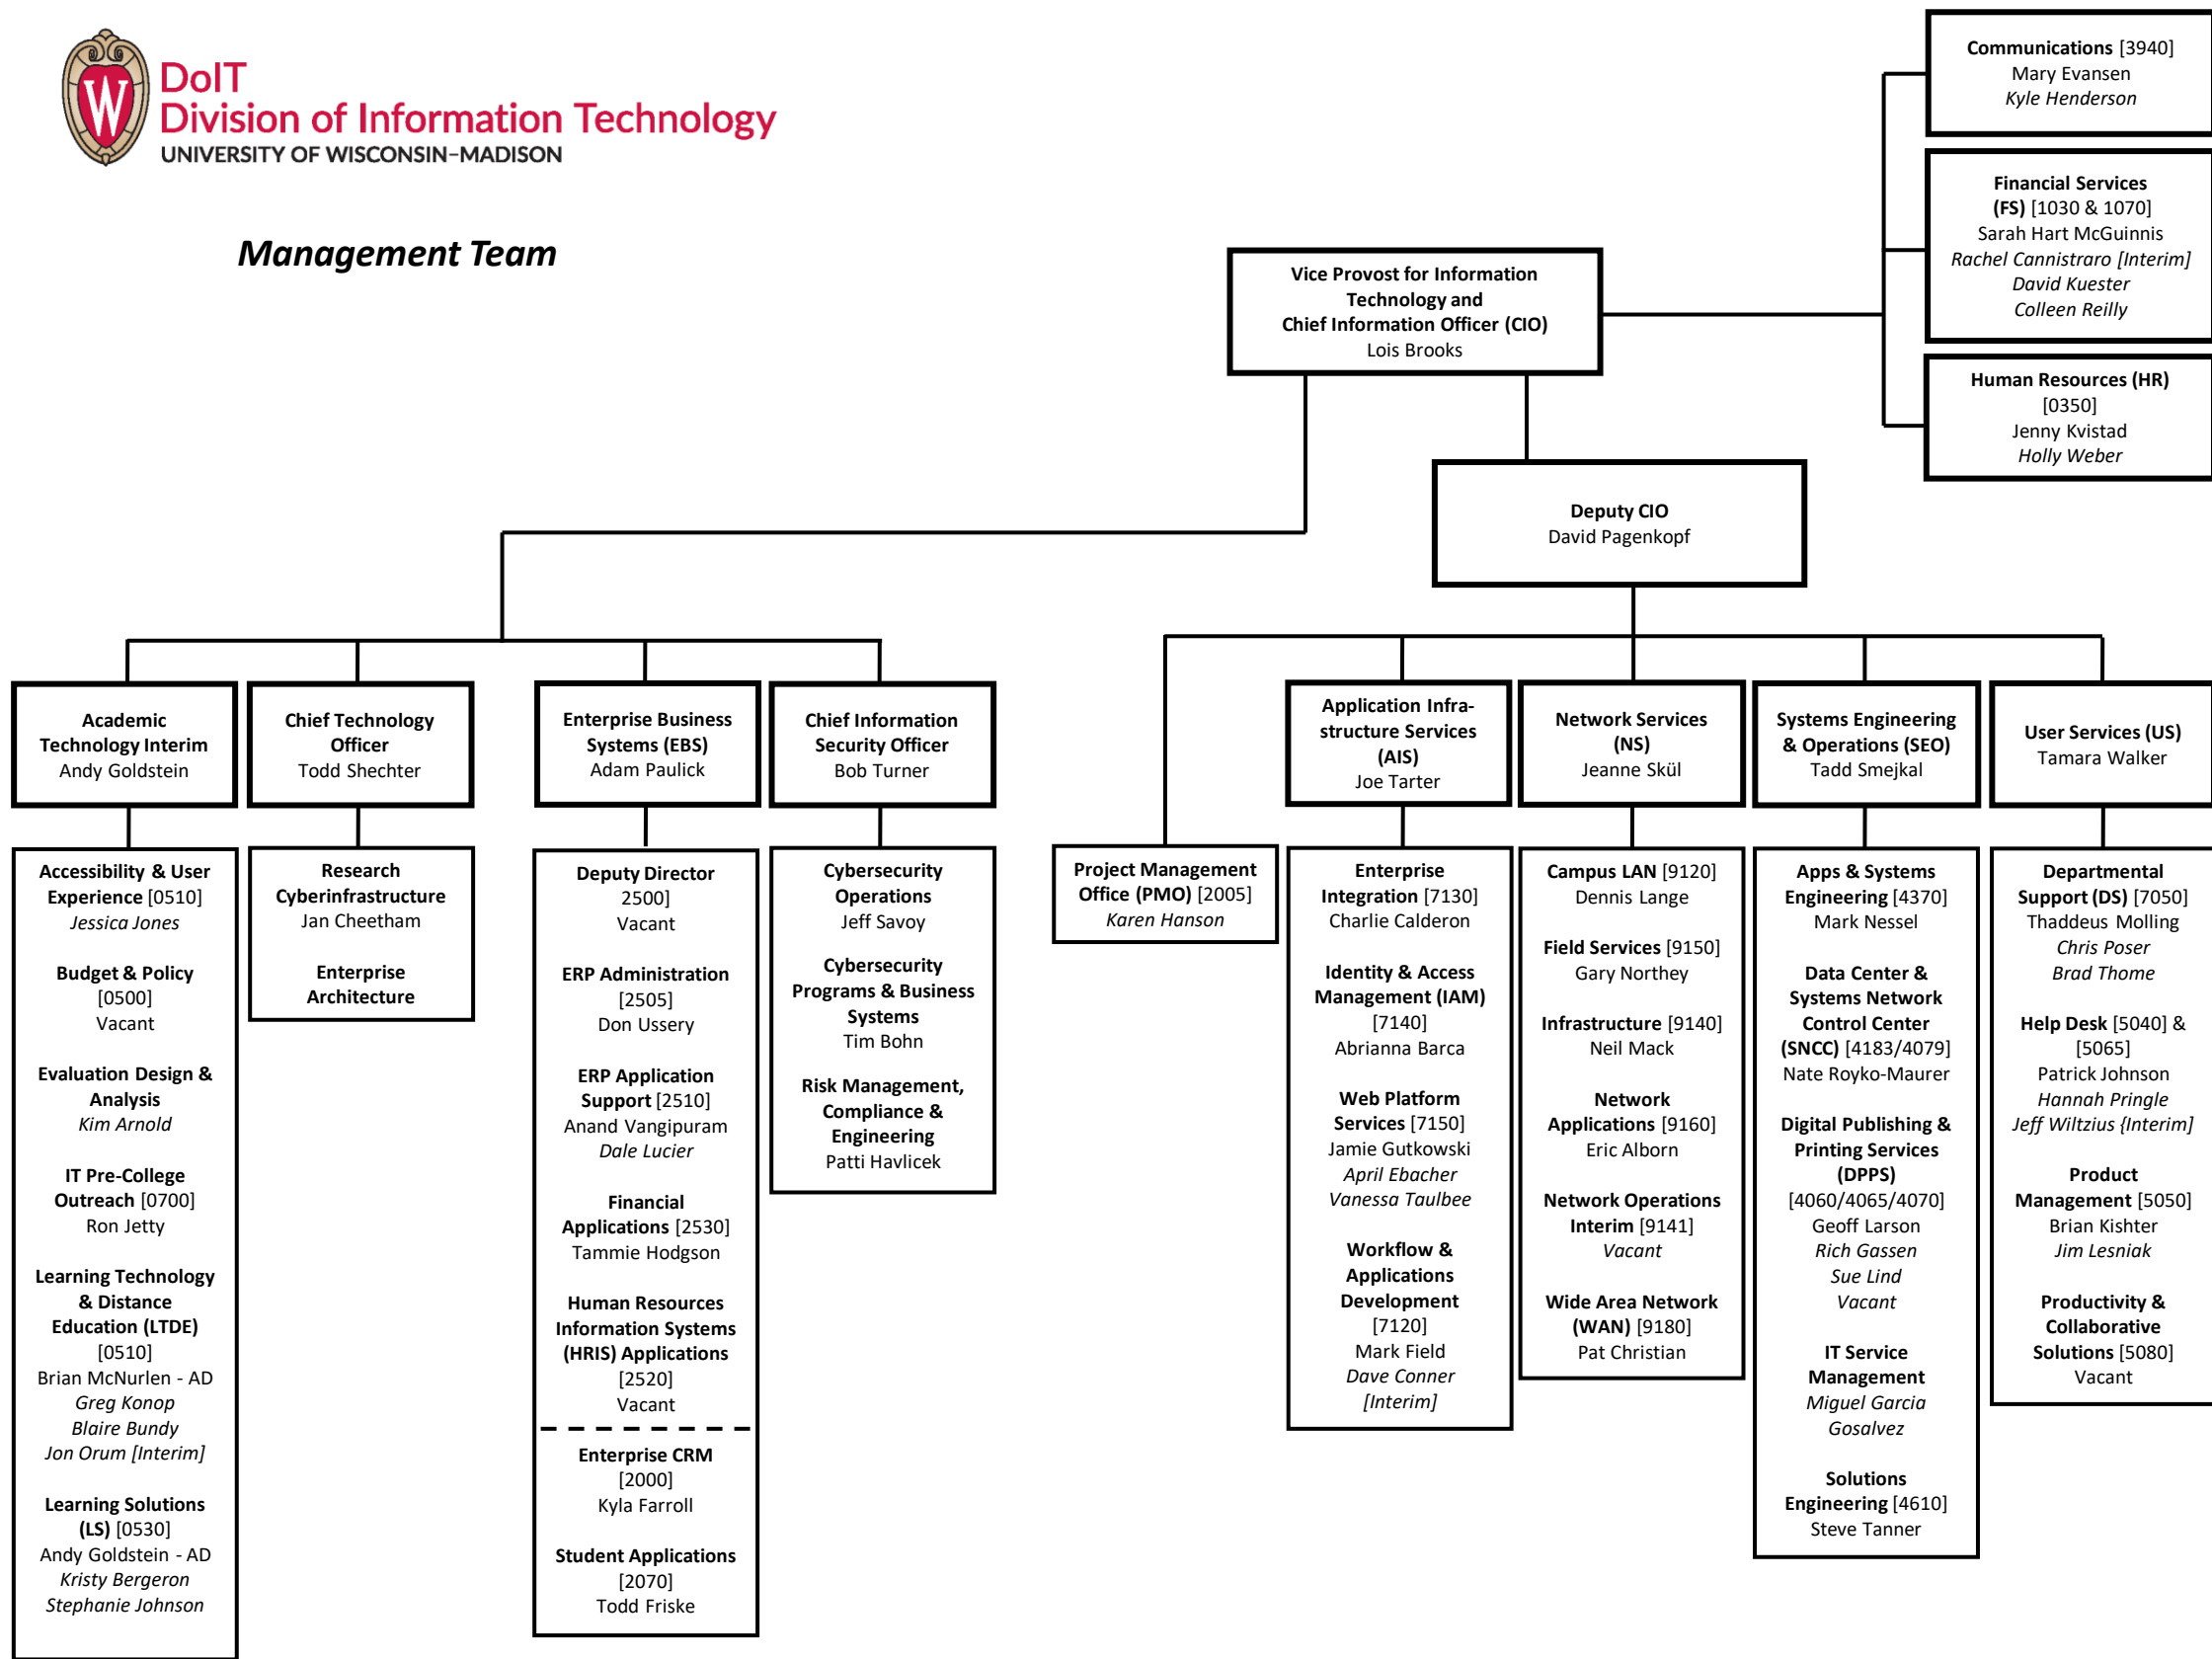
DoIT
Division of Information Technology
UNIVERSITY OF WISCONSIN–MADISON

Management Team

Communications [3940]
Mary Evansen
Kyle Henderson

Financial Services (FS) [1030 & 1070]
Sarah Hart McGuinnis
Rachel Cannistraro [Interim]
David Kuester
Colleen Reilly

Human Resources (HR) [0350]
Jenny Kvistad
Holly Weber

Vice Provost for Information Technology and Chief Information Officer (CIO)
Lois Brooks

Deputy CIO
David Pagenkopf

Academic Technology Interim
Andy Goldstein

Accessibility & User Experience [0510]
Jessica Jones

Budget & Policy [0500]
Vacant

Evaluation Design & Analysis
Kim Arnold

IT Pre-College Outreach [0700]
Ron Jetty

Learning Technology & Distance Education (LTDE) [0510]
Brian McNurlen - AD
Greg Konop
Blaire Bundy
Jon Orum [Interim]

Learning Solutions (LS) [0530]
Andy Goldstein - AD
Kristy Bergeron
Stephanie Johnson

Chief Technology Officer
Todd Shechter

Research Cyberinfrastructure
Jan Cheetham

Enterprise Architecture

Enterprise Business Systems (EBS)
Adam Paulick

Deputy Director 2500]
Vacant

ERP Administration [2505]
Don Ussery

ERP Application Support [2510]
Anand Vangipuram
Dale Lucier

Financial Applications [2530]
Tammie Hodgson

Human Resources Information Systems (HRIS) Applications [2520]
Vacant

Enterprise CRM [2000]
Kyla Farroll

Student Applications [2070]
Todd Friske

Chief Information Security Officer
Bob Turner

Cybersecurity Operations
Jeff Savoy

Cybersecurity Programs & Business Systems
Tim Bohn

Risk Management, Compliance & Engineering
Patti Havlicek

Project Management Office (PMO) [2005]
Karen Hanson

Application Infrastructure Services (AIS)
Joe Tarter

Enterprise Integration [7130]
Charlie Calderon

Identity & Access Management (IAM) [7140]
Abrianna Barca

Web Platform Services [7150]
Jamie Gutkowski
April Ebacher
Vanessa Taulbee

Workflow & Applications Development [7120]
Mark Field
Dave Conner [Interim]

Network Services (NS)
Jeanne Skül

Campus LAN [9120]
Dennis Lange

Field Services [9150]
Gary Northey

Infrastructure [9140]
Neil Mack

Network Applications [9160]
Eric Alborn

Network Operations Interim [9141]
Vacant

Wide Area Network (WAN) [9180]
Pat Christian

Systems Engineering & Operations (SEO)
Tadd Smejkal

Apps & Systems Engineering [4370]
Mark Nessel

Data Center & Systems Network Control Center (SNCC) [4183/4079]
Nate Royko-Maurer

Digital Publishing & Printing Services (DPPS) [4060/4065/4070]
Geoff Larson
Rich Gassen
Sue Lind
Vacant

IT Service Management
Miguel Garcia Gosalvez

Solutions Engineering [4610]
Steve Tanner

User Services (US)
Tamara Walker

Departmental Support (DS) [7050]
Thaddeus Molling
Chris Poser
Brad Thome

Help Desk [5040] & [5065]
Patrick Johnson
Hannah Pringle
Jeff Wiltzius {Interim]

Product Management [5050]
Brian Kishter
Jim Lesniak

Productivity & Collaborative Solutions [5080]
Vacant